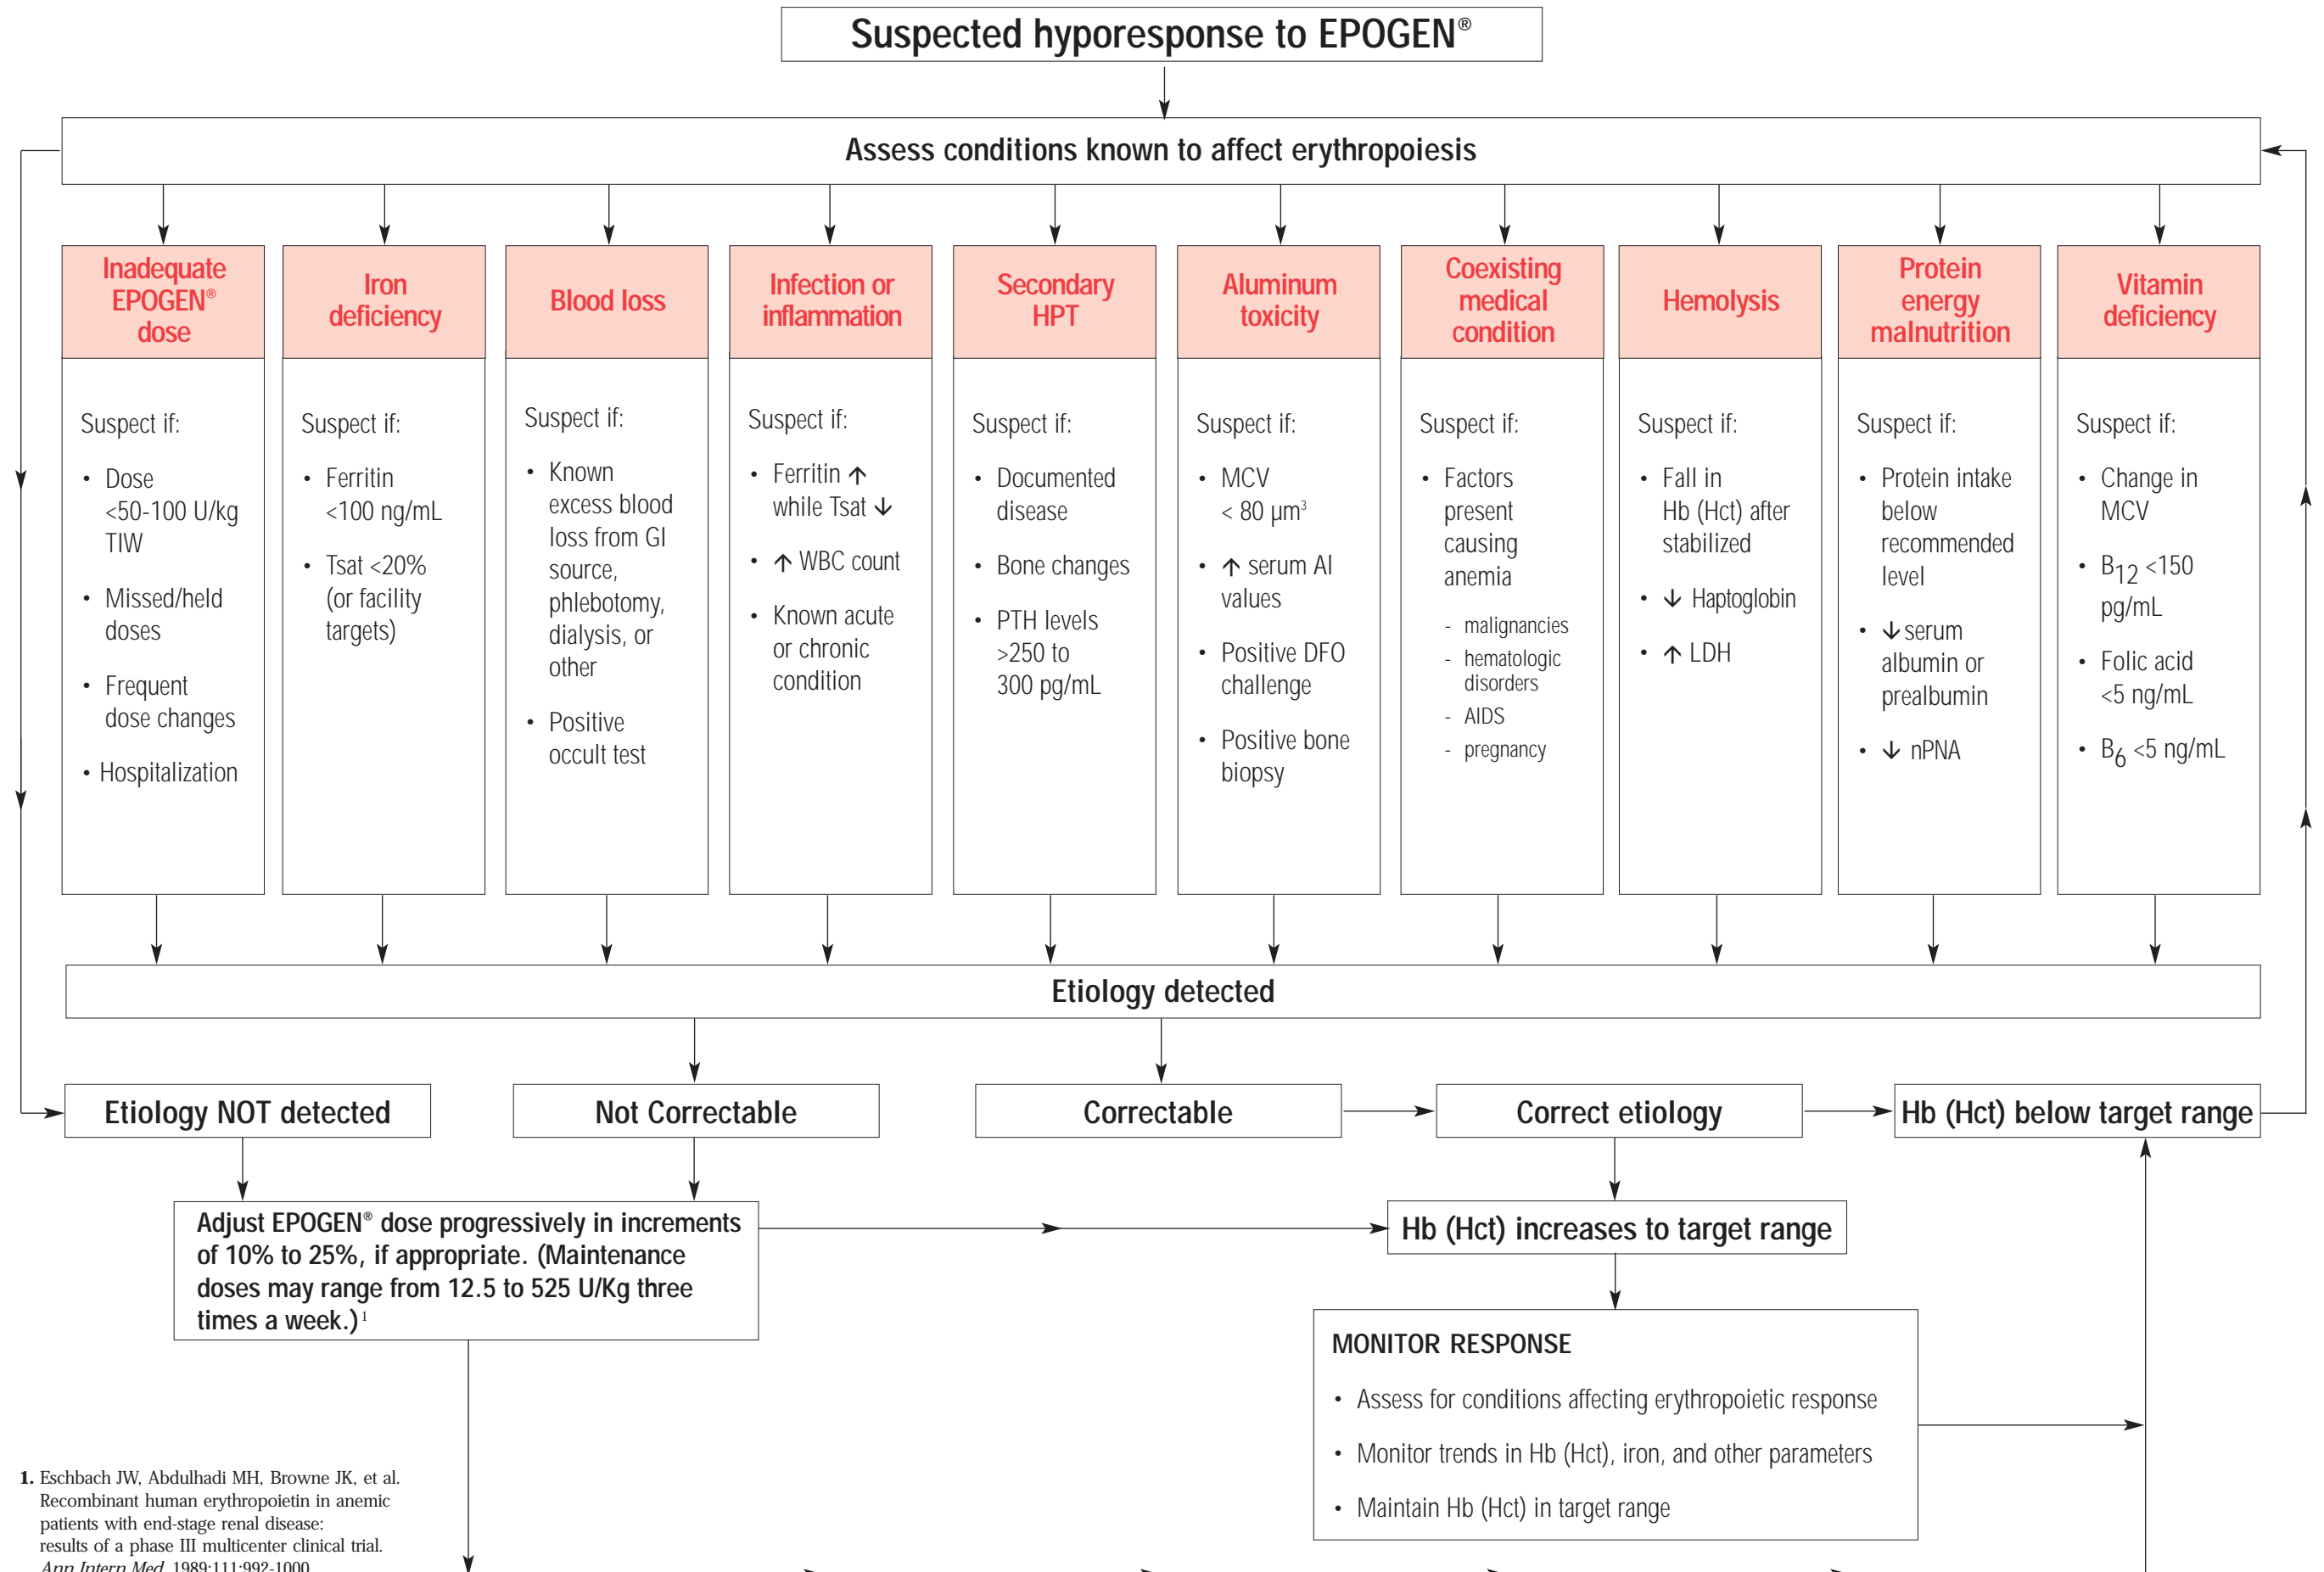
Suspected hyporesponse to EPOGEN®

Assess conditions known to affect erythropoiesis

Inadequate EPOGEN® dose

Suspect if:

- Dose <50-100 U/kg TIW
- Missed/held doses
- Frequent dose changes
- Hospitalization

Iron deficiency

Suspect if:

- Ferritin <100 ng/mL
- Tsat <20% (or facility targets)

Blood loss

Suspect if:

- Known excess blood loss from GI source, phlebotomy, dialysis, or other
- Positive occult test

Infection or inflammation

Suspect if:

- Ferritin ↑ while Tsat ↓
- ↑ WBC count
- Known acute or chronic condition

Secondary HPT

Suspect if:

- Documented disease
- Bone changes
- PTH levels >250 to 300 pg/mL

Aluminum toxicity

Suspect if:

- MCV < 80 $\mu m^3$
- ↑ serum Al values
- Positive DFO challenge
- Positive bone biopsy

Coexisting medical condition

Suspect if:

- Factors present causing anemia
  - malignancies
  - hematologic disorders
  - AIDS
  - pregnancy

Hemolysis

Suspect if:

- Fall in Hb (Hct) after stabilized
- ↓ Haptoglobin
- ↑ LDH

Protein energy malnutrition

Suspect if:

- Protein intake below recommended level
- ↓serum albumin or prealbumin
- ↓ nPNA

Vitamin deficiency

Suspect if:

- Change in MCV
- $B_{12}$ <150 pg/mL
- Folic acid <5 ng/mL
- $B_6$ <5 ng/mL

Etiology detected

Etiology NOT detected

Not Correctable

Correctable

Correct etiology

Hb (Hct) below target range

Adjust EPOGEN® dose progressively in increments of 10% to 25%, if appropriate. (Maintenance doses may range from 12.5 to 525 U/Kg three times a week.)¹

Hb (Hct) increases to target range

MONITOR RESPONSE

- Assess for conditions affecting erythropoietic response
- Monitor trends in Hb (Hct), iron, and other parameters
- Maintain Hb (Hct) in target range

1. Eschbach JW, Abdulhadi MH, Browne JK, et al. Recombinant human erythropoietin in anemic patients with end-stage renal disease: results of a phase III multicenter clinical trial. Ann Intern Med. 1989;111:992-1000.